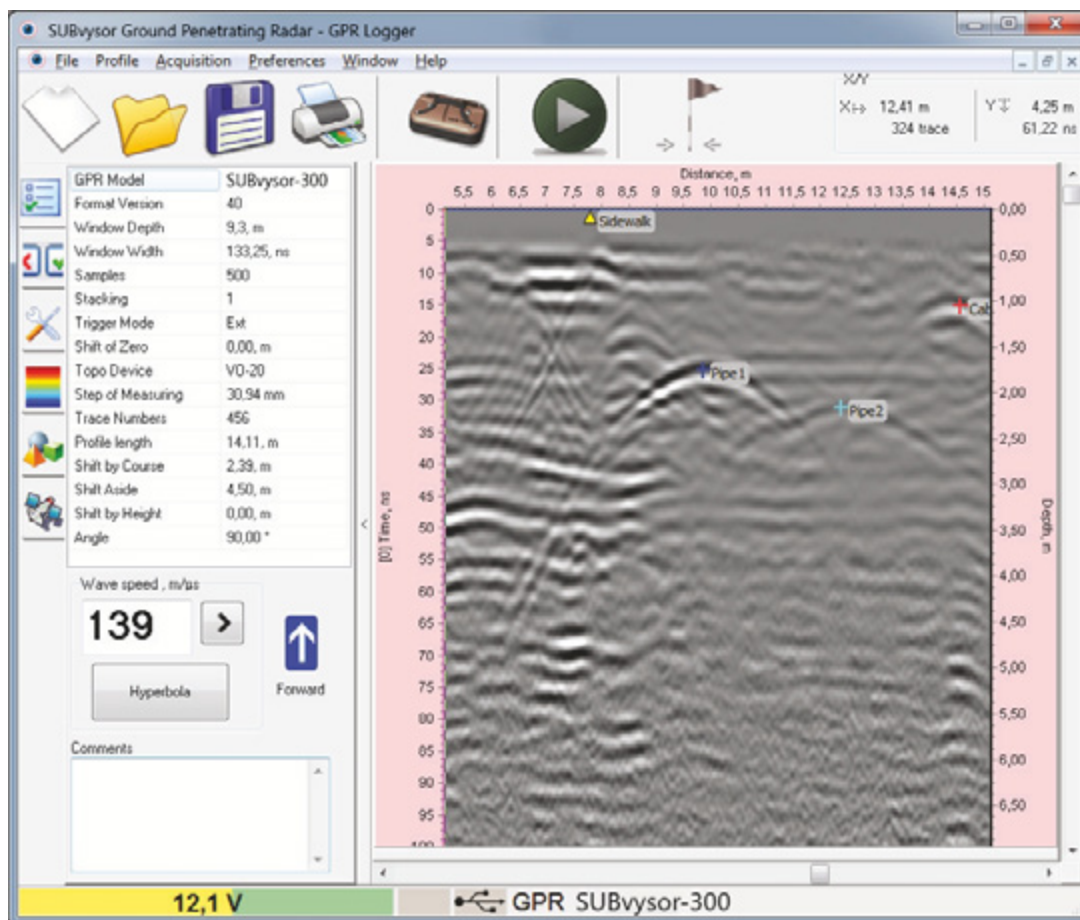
SUBvysor Ground Penetrating Radar - GPR Logger

File Profile Acquisition Preferences Window Help

X/Y
X↔ 12,41 m
324 trace
Y↕ 4,25 m
61,22 ns

| GPR Model | SUBvysor-300 |
|---|---|
| Format Version | 40 |
| Window Depth | 9,3, m |
| Window Width | 133,25, ns |
| Samples | 500 |
| Stacking | 1 |
| Trigger Mode | Ext |
| Shift of Zero | 0,00, m |
| Topo Device | VO-20 |
| Step of Measuring | 30,94 mm |
| Trace Numbers | 456 |
| Profile length | 14,11, m |
| Shift by Course | 2,39, m |
| Shift Aside | 4,50, m |
| Shift by Height | 0,00, m |
| Angle | 90,00 ° |

Wave speed , m/µs
139
>
Hyperbola
Forward
Comments

Distance, m
5,5 6 6,5 7 7,5 8 8,5 9 9,5 10 10,5 11 11,5 12 12,5 13 13,5 14 14,5 15

Sidewalk
Pipe1
Pipe2
Cab

[0] Time, ns
0 5 10 15 20 25 30 35 40 45 50 55 60 65 70 75 80 85 90 95 100

Depth, m
0,00 0,50 1,00 1,50 2,00 2,50 3,00 3,50 4,00 4,50 5,00 5,50 6,00 6,50

12,1 V
GPR SUBvysor-300